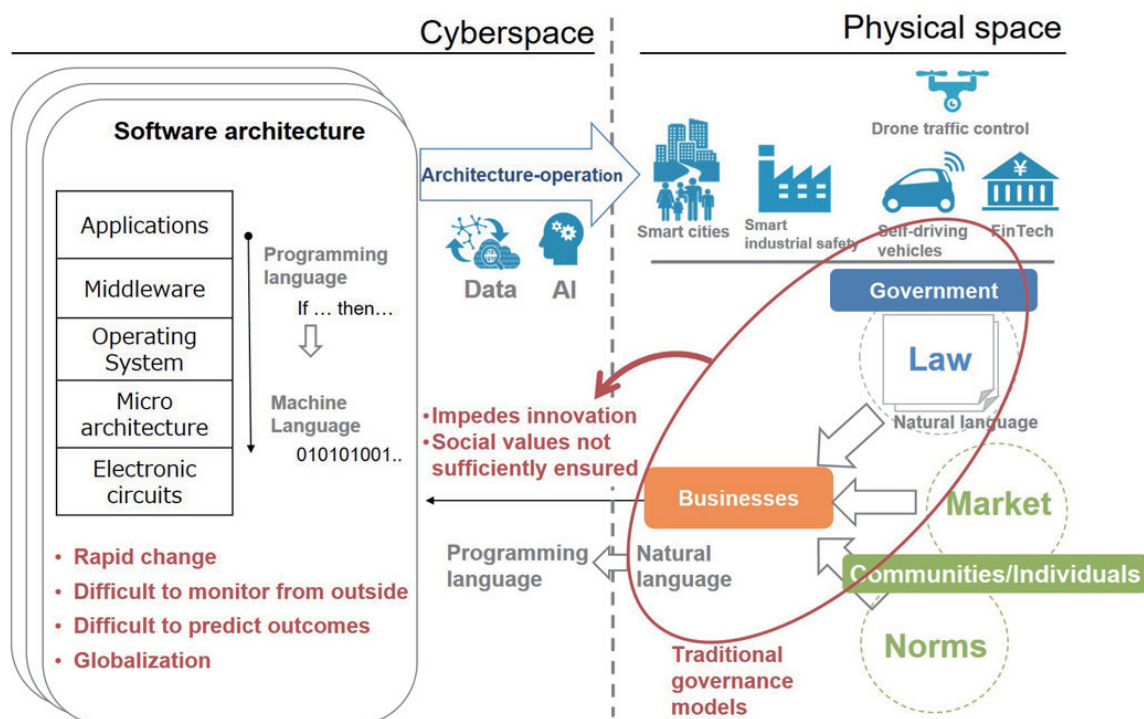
Cyberspace

Physical space

Software architecture

Applications

Middleware

Operating System

Micro architecture

Electronic circuits

Programming language

If … then…

Machine Language

010101001..

Architecture-operation

Data

AI

Smart cities

Smart industrial safety

Drone traffic control

Self-driving vehicles

FinTech

Government

Law

Natural language

•Impedes innovation
•Social values not sufficiently ensured

Businesses

Market

Communities/Individuals

Norms

Programming language

Natural language

• Rapid change
• Difficult to monitor from outside
• Difficult to predict outcomes
• Globalization

Traditional governance models